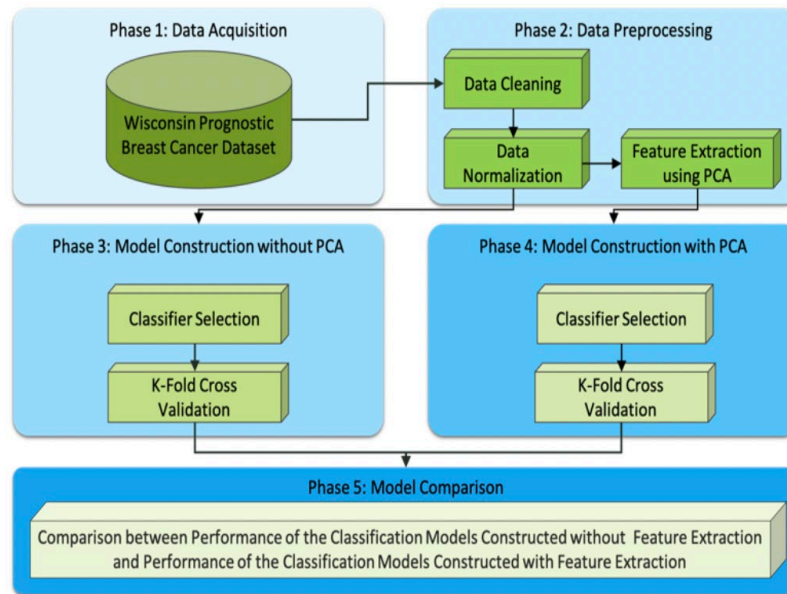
Phase 1: Data Acquisition

Wisconsin Prognostic Breast Cancer Dataset

Phase 2: Data Preprocessing

Data Cleaning

Data Normalization

Feature Extraction using PCA

Phase 3: Model Construction without PCA

Classifier Selection

K-Fold Cross Validation

Phase 4: Model Construction with PCA

Classifier Selection

K-Fold Cross Validation

Phase 5: Model Comparison

Comparison between Performance of the Classification Models Constructed without Feature Extraction and Performance of the Classification Models Constructed with Feature Extraction